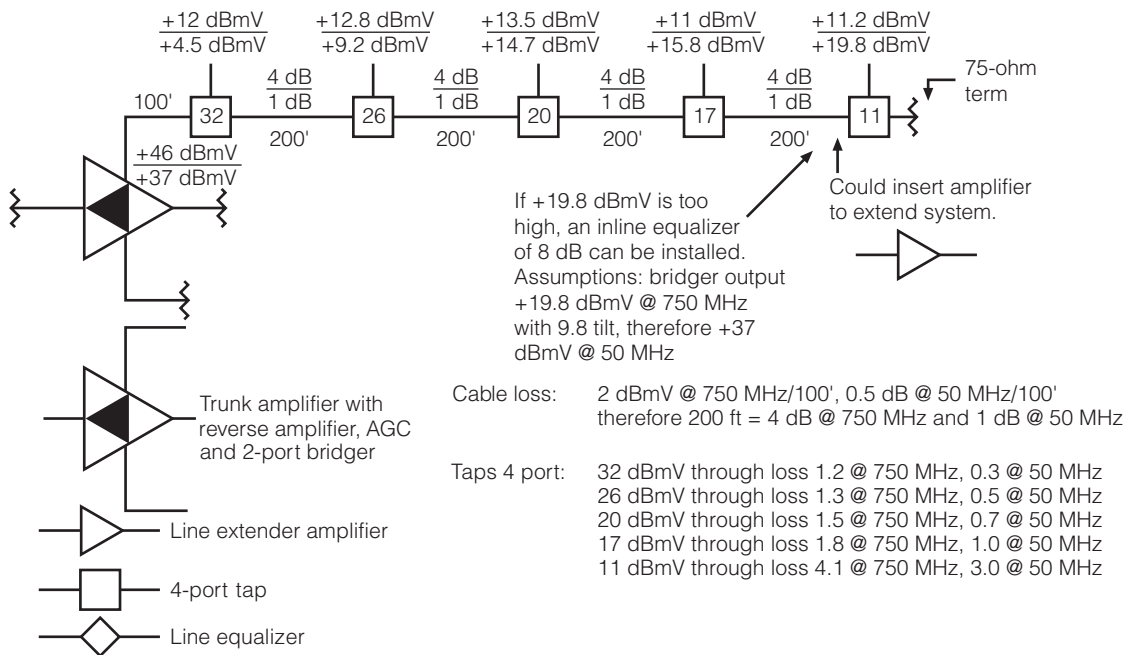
$\frac{+12 \text{ dBmV}}{+4.5 \text{ dBmV}}$ $\frac{+12.8 \text{ dBmV}}{+9.2 \text{ dBmV}}$ $\frac{+13.5 \text{ dBmV}}{+14.7 \text{ dBmV}}$ $\frac{+11 \text{ dBmV}}{+15.8 \text{ dBmV}}$ $\frac{+11.2 \text{ dBmV}}{+19.8 \text{ dBmV}}$

75-ohm term

100'

32 $\frac{4 \text{ dB}}{1 \text{ dB}}$ 26 $\frac{4 \text{ dB}}{1 \text{ dB}}$ 20 $\frac{4 \text{ dB}}{1 \text{ dB}}$ 17 $\frac{4 \text{ dB}}{1 \text{ dB}}$ 11

200' 200' 200' 200'

$\frac{+46 \text{ dBmV}}{+37 \text{ dBmV}}$

If +19.8 dBmV is too high, an inline equalizer of 8 dB can be installed. Assumptions: bridger output +19.8 dBmV @ 750 MHz with 9.8 tilt, therefore +37 dBmV @ 50 MHz

Could insert amplifier to extend system.

Cable loss: 2 dBmV @ 750 MHz/100', 0.5 dB @ 50 MHz/100' therefore 200 ft = 4 dB @ 750 MHz and 1 dB @ 50 MHz

Taps 4 port: 32 dBmV through loss 1.2 @ 750 MHz, 0.3 @ 50 MHz
26 dBmV through loss 1.3 @ 750 MHz, 0.5 @ 50 MHz
20 dBmV through loss 1.5 @ 750 MHz, 0.7 @ 50 MHz
17 dBmV through loss 1.8 @ 750 MHz, 1.0 @ 50 MHz
11 dBmV through loss 4.1 @ 750 MHz, 3.0 @ 50 MHz

Trunk amplifier with reverse amplifier, AGC and 2-port bridger

Line extender amplifier

4-port tap

Line equalizer